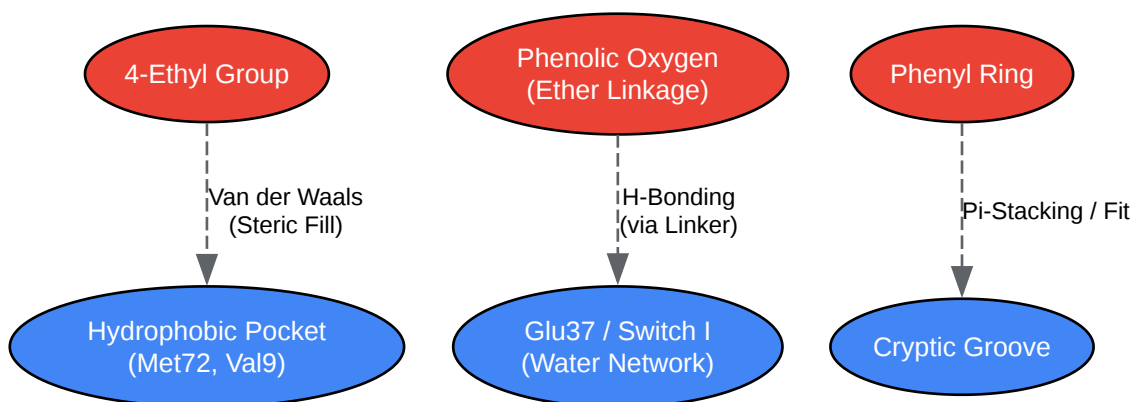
4-Ethyl Group

Phenolic Oxygen
(Ether Linkage)

Phenyl Ring

Van der Waals
(Steric Fill)

H-Bonding
(via Linker)

Pi-Stacking / Fit

Hydrophobic Pocket
(Met72, Val9)

Glu37 / Switch I
(Water Network)

Cryptic Groove